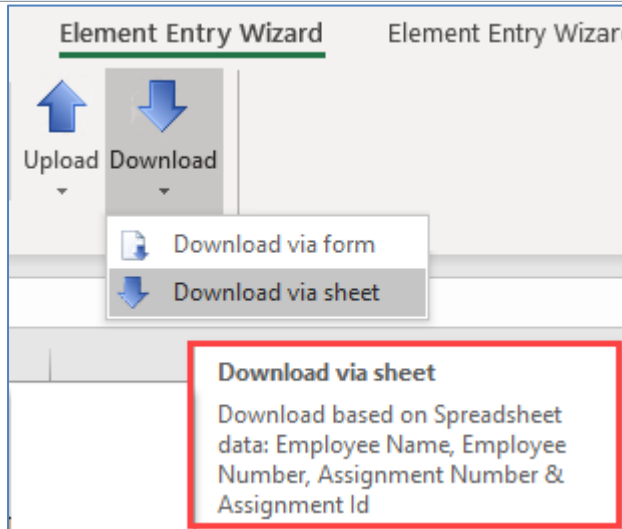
Element Entry Wizard

Element Entry Wizar

Upload

Download

Download via form

Download via sheet

Download via sheet

Download based on Spreadsheet data: Employee Name, Employee Number, Assignment Number & Assignment Id